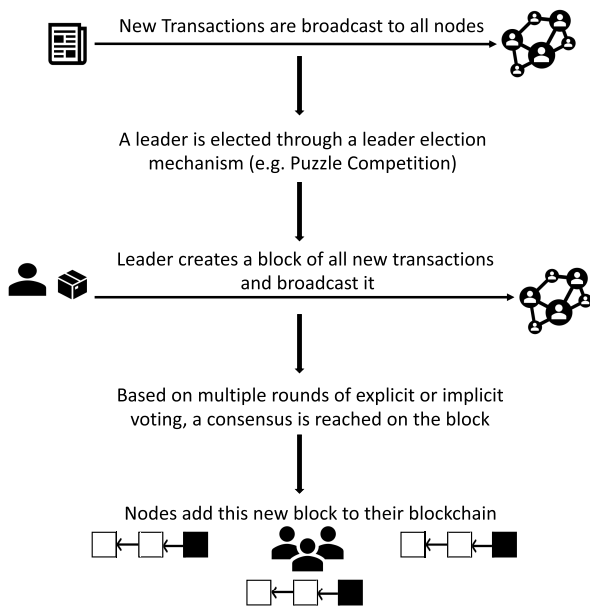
New Transactions are broadcast to all nodes

A leader is elected through a leader election mechanism (e.g. Puzzle Competition)

Leader creates a block of all new transactions and broadcast it

Based on multiple rounds of explicit or implicit voting, a consensus is reached on the block

Nodes add this new block to their blockchain